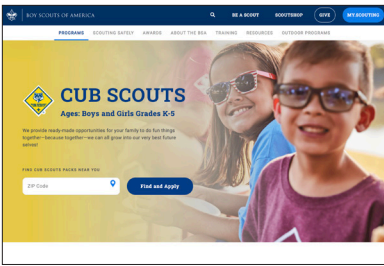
BOY SCOUTS OF AMERICA
BE A SCOUT SCOUTSHOP GIVE MY.SCOUTING
PROGRAMS SCOUTING SAFELY AWARDS ABOUT THE BSA TRAINING RESOURCES OUTDOOR PROGRAMS

CUB SCOUTS
Ages: Boys and Girls Grades K-5

We provide ready-made opportunities for your family to do fun things together—because together—we can all grow into our very best future selves!

FIND CUB SCOUTS PACKS NEAR YOU
ZIP Code
Find and Apply